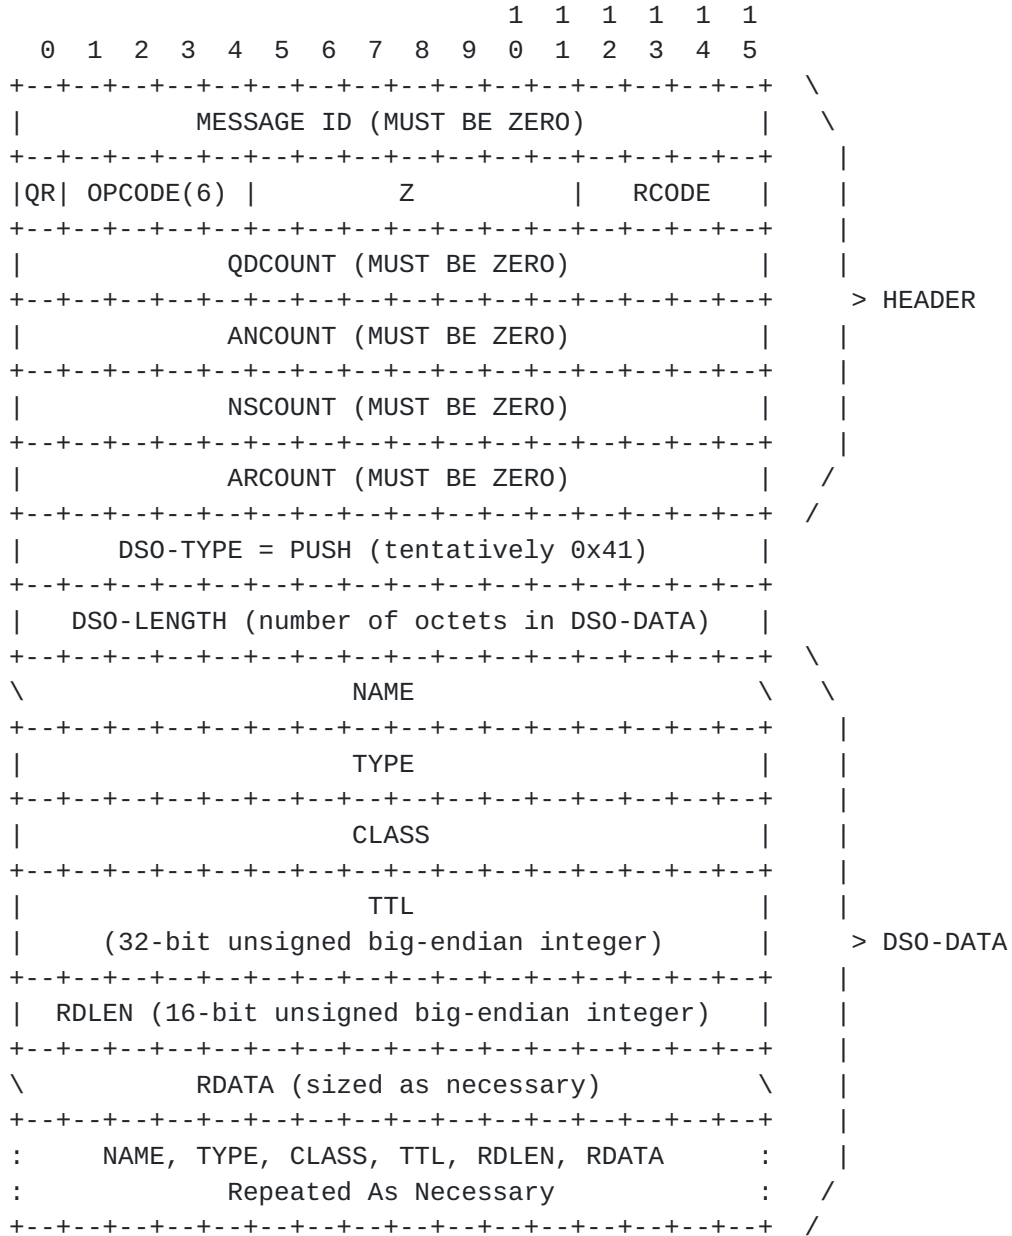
1  1  1  1  1  1
  0  1  2  3  4  5  6  7  8  9  0  1  2  3  4  5
+--+--+--+--+--+--+--+--+--+--+--+--+--+--+--+--+  \
|          MESSAGE ID (MUST BE ZERO)            |   \
+--+--+--+--+--+--+--+--+--+--+--+--+--+--+--+--+    |
|QR| OPCODE(6) |         Z          |   RCODE   |    |
+--+--+--+--+--+--+--+--+--+--+--+--+--+--+--+--+    |
|           QDCOUNT (MUST BE ZERO)              |    |
+--+--+--+--+--+--+--+--+--+--+--+--+--+--+--+--+     > HEADER
|           ANCOUNT (MUST BE ZERO)              |    |
+--+--+--+--+--+--+--+--+--+--+--+--+--+--+--+--+    |
|           NSCOUNT (MUST BE ZERO)              |    |
+--+--+--+--+--+--+--+--+--+--+--+--+--+--+--+--+    |
|           ARCOUNT (MUST BE ZERO)              |   /
+--+--+--+--+--+--+--+--+--+--+--+--+--+--+--+--+  /
|     DSO-TYPE = PUSH (tentatively 0x41)        |
+--+--+--+--+--+--+--+--+--+--+--+--+--+--+--+--+
|   DSO-LENGTH (number of octets in DSO-DATA)   |
+--+--+--+--+--+--+--+--+--+--+--+--+--+--+--+--+  \
\                    NAME                       \   \
+--+--+--+--+--+--+--+--+--+--+--+--+--+--+--+--+    |
|                    TYPE                       |    |
+--+--+--+--+--+--+--+--+--+--+--+--+--+--+--+--+    |
|                    CLASS                      |    |
+--+--+--+--+--+--+--+--+--+--+--+--+--+--+--+--+    |
|                    TTL                        |    |
|     (32-bit unsigned big-endian integer)      |     > DSO-DATA
+--+--+--+--+--+--+--+--+--+--+--+--+--+--+--+--+    |
|  RDLEN (16-bit unsigned big-endian integer)   |    |
+--+--+--+--+--+--+--+--+--+--+--+--+--+--+--+--+    |
\          RDATA (sized as necessary)           \    |
+--+--+--+--+--+--+--+--+--+--+--+--+--+--+--+--+    |
:     NAME, TYPE, CLASS, TTL, RDLEN, RDATA      :    |
:            Repeated As Necessary              :   /
+--+--+--+--+--+--+--+--+--+--+--+--+--+--+--+--+  /